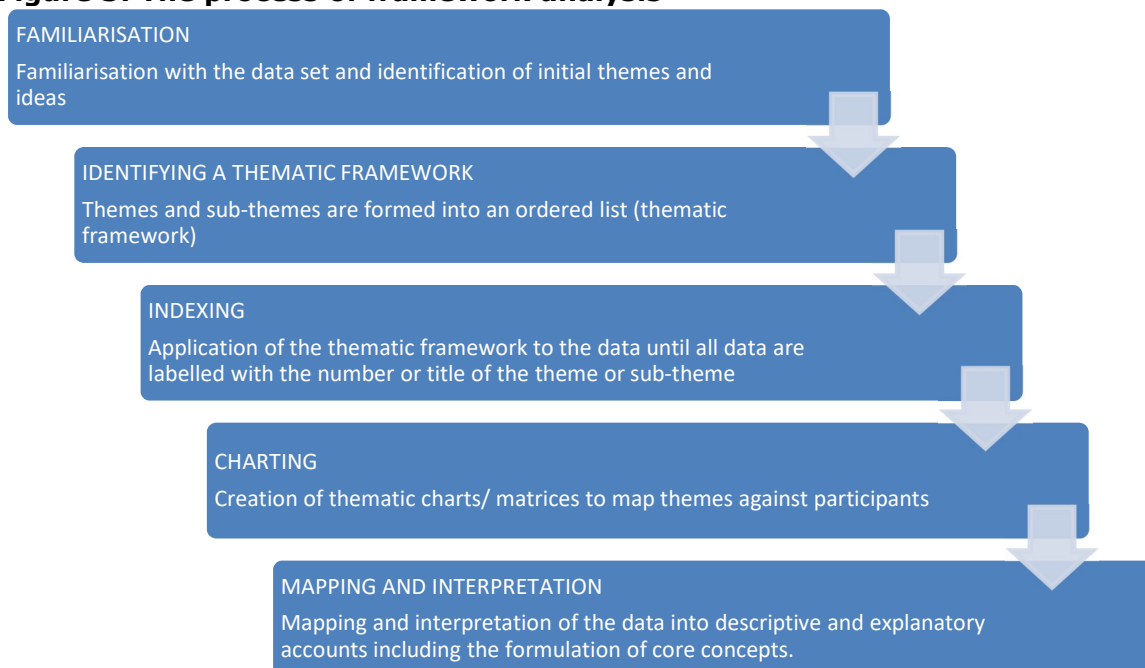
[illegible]

FAMILIARISATION

Familiarisation with the data set and identification of initial themes and ideas

IDENTIFYING A THEMATIC FRAMEWORK

Themes and sub-themes are formed into an ordered list (thematic framework)

INDEXING

Application of the thematic framework to the data until all data are labelled with the number or title of the theme or sub-theme

CHARTING

Creation of thematic charts/ matrices to map themes against participants

MAPPING AND INTERPRETATION

Mapping and interpretation of the data into descriptive and explanatory accounts including the formulation of core concepts.